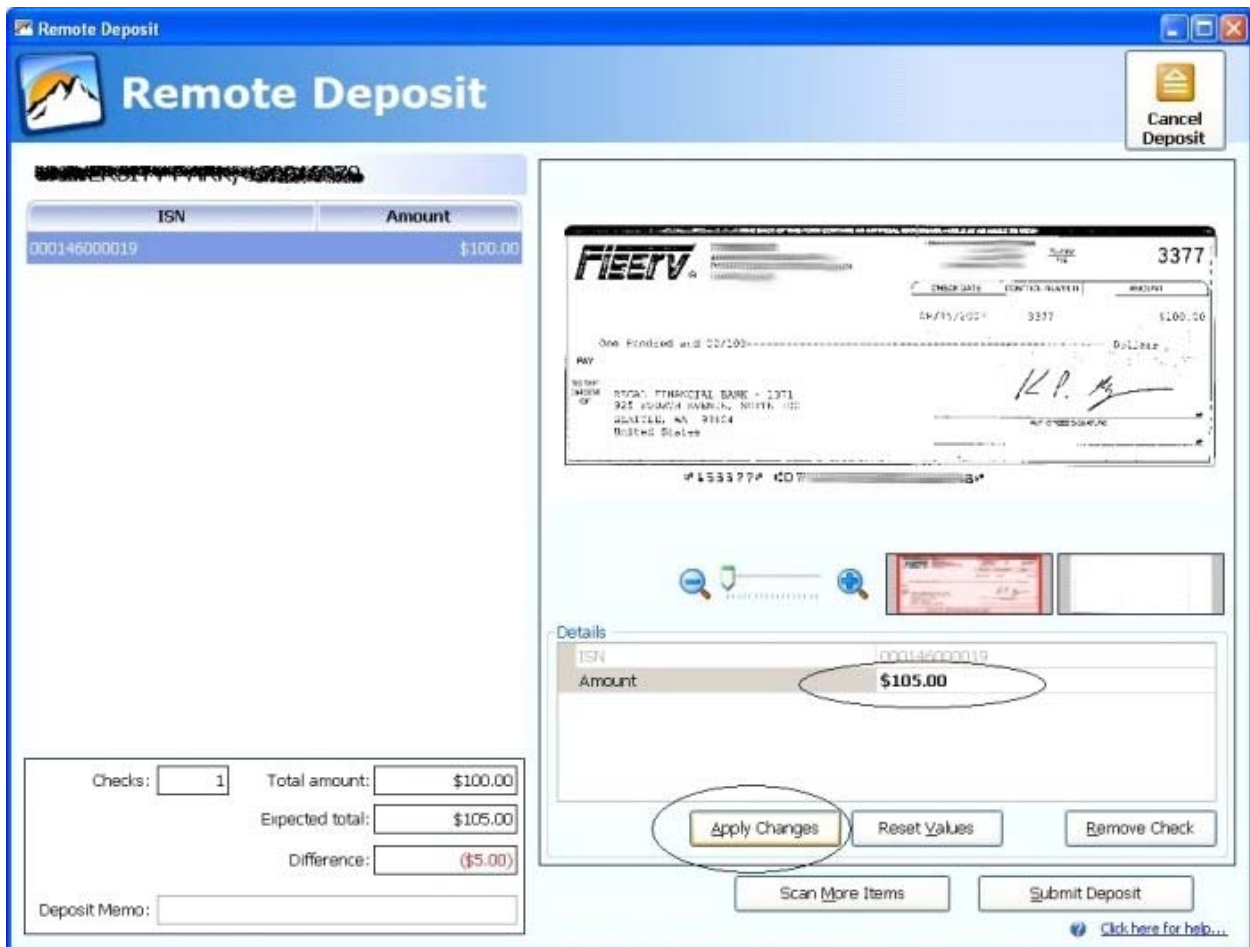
Remote Deposit

Remote Deposit

Cancel Deposit

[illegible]

| ISN | Amount |
|---|---|
| 000146000019 | $100.00 |

FISERV.

3377

CHECK DATE | CONTROL NUMBER | AMOUNT

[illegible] 3377 $100.00

One Hundred and 00/100 Dollars

PAY

TO THE ORDER OF

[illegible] FINANCIAL BANK - 1371
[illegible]
SEATTLE, WA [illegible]
United States

AUTHORIZED SIGNATURE

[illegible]

Details

| ISN | 000146000019 |
|---|---|
| Amount | $105.00 |

Checks: 1
Total amount: $100.00
Expected total: $105.00
Difference: ($5.00)

Deposit Memo:

Apply Changes
Reset Values
Remove Check

Scan More Items
Submit Deposit

Click here for help...